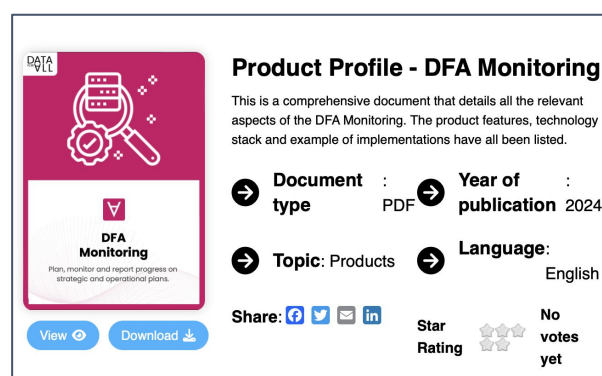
DATA ∀LL

∀

DFA Monitoring

Plan, monitor and report progress on strategic and operational plans.

View

Download

Product Profile - DFA Monitoring

This is a comprehensive document that details all the relevant aspects of the DFA Monitoring. The product features, technology stack and example of implementations have all been listed.

Document type : PDF

Year of publication : 2024

Topic: Products

Language: English

Share:

Star Rating

No votes yet